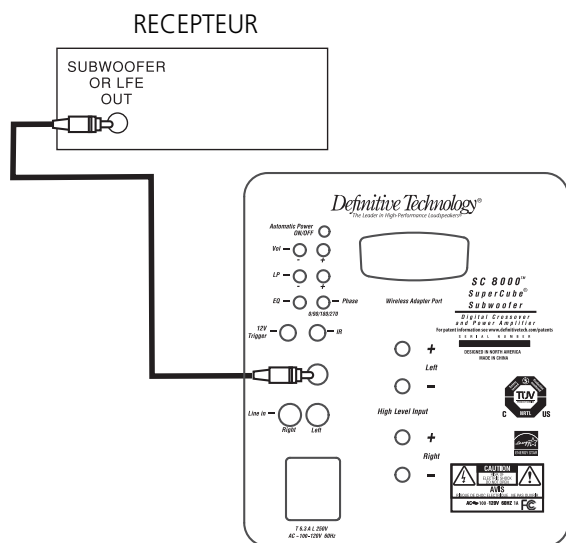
RECEPTEUR

SUBWOOFER OR LFE OUT

Definitive Technology®
The Leader in High-Performance Loudspeakers

Automatic Power ON/OFF

Vol - +

LP - +

EQ Phase
0/90/180/270

Wireless Adapter Port

SC 8000™
SuperCube®
Subwoofer
Digital Crossover and Power Amplifier
For patent information see www.definitivetech.com/patents
SERIAL NUMBER
DESIGNED IN NORTH AMERICA
MADE IN CHINA

12V Trigger

IR

+
Left
-

Line in
Right Left

High Level Input

+
Right
-

TÜV
C NRTL US

ENERGY STAR

CAUTION
AVIS
AC 100-120V 60HZ 1A

T 6.3 A L 250V
AC ~100-120V 60Hz